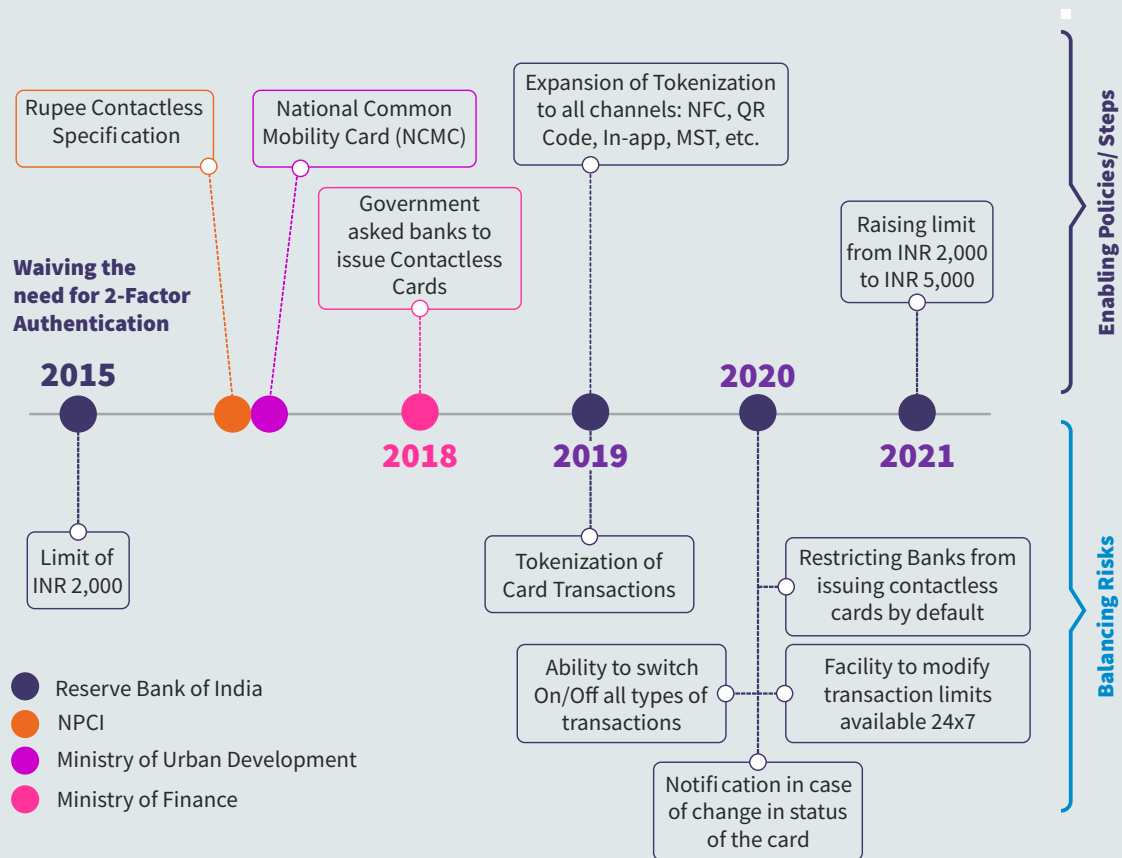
Rupee Contactless Specification

National Common Mobility Card (NCMC)

Government asked banks to issue Contactless Cards

Expansion of Tokenization to all channels: NFC, QR Code, In-app, MST, etc.

Raising limit from INR 2,000 to INR 5,000

Enabling Policies/ Steps

Waiving the need for 2-Factor Authentication

2015

2018

2019

2020

2021

Limit of INR 2,000

Tokenization of Card Transactions

Restricting Banks from issuing contactless cards by default

Ability to switch On/Off all types of transactions

Facility to modify transaction limits available 24x7

Notification in case of change in status of the card

Balancing Risks

Reserve Bank of India

NPCI

Ministry of Urban Development

Ministry of Finance